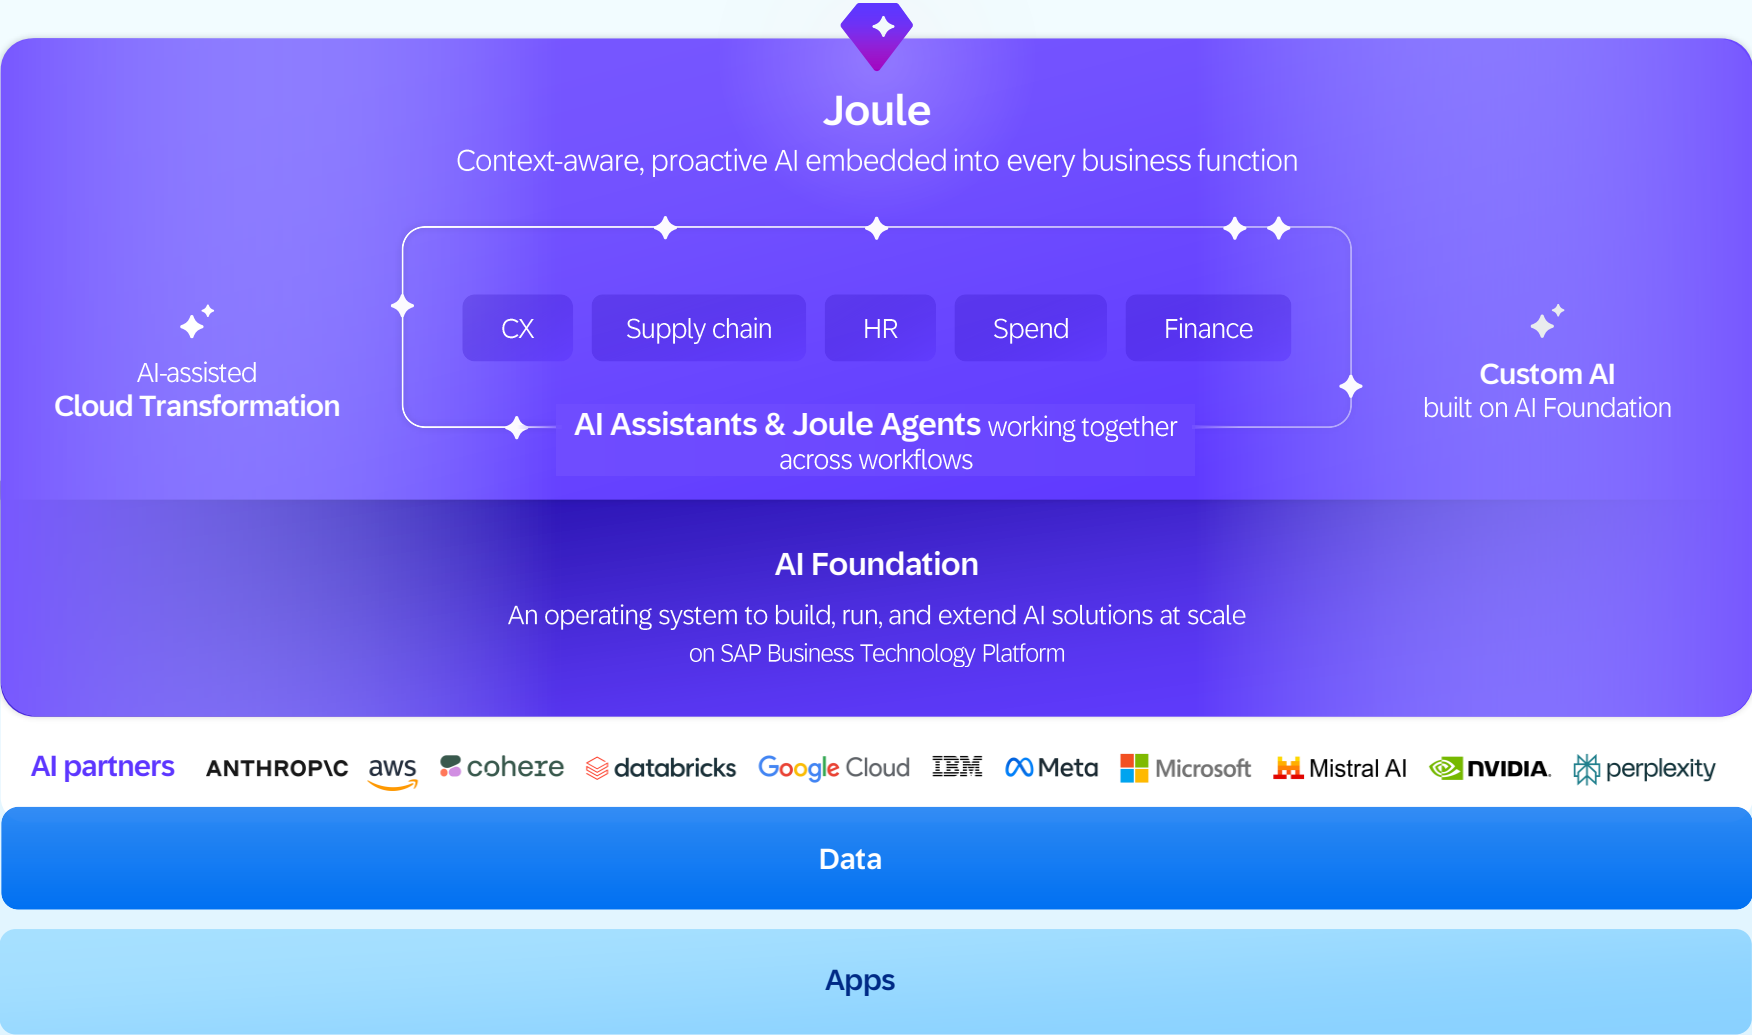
Joule

Context-aware, proactive AI embedded into every business function

AI-assisted
Cloud Transformation

CX

Supply chain

HR

Spend

Finance

AI Assistants & Joule Agents working together across workflows

Custom AI
built on AI Foundation

AI Foundation

An operating system to build, run, and extend AI solutions at scale on SAP Business Technology Platform

AI partners ANTHROP\C aws cohere databricks Google Cloud IBM Meta Microsoft Mistral AI NVIDIA. perplexity

Data

Apps